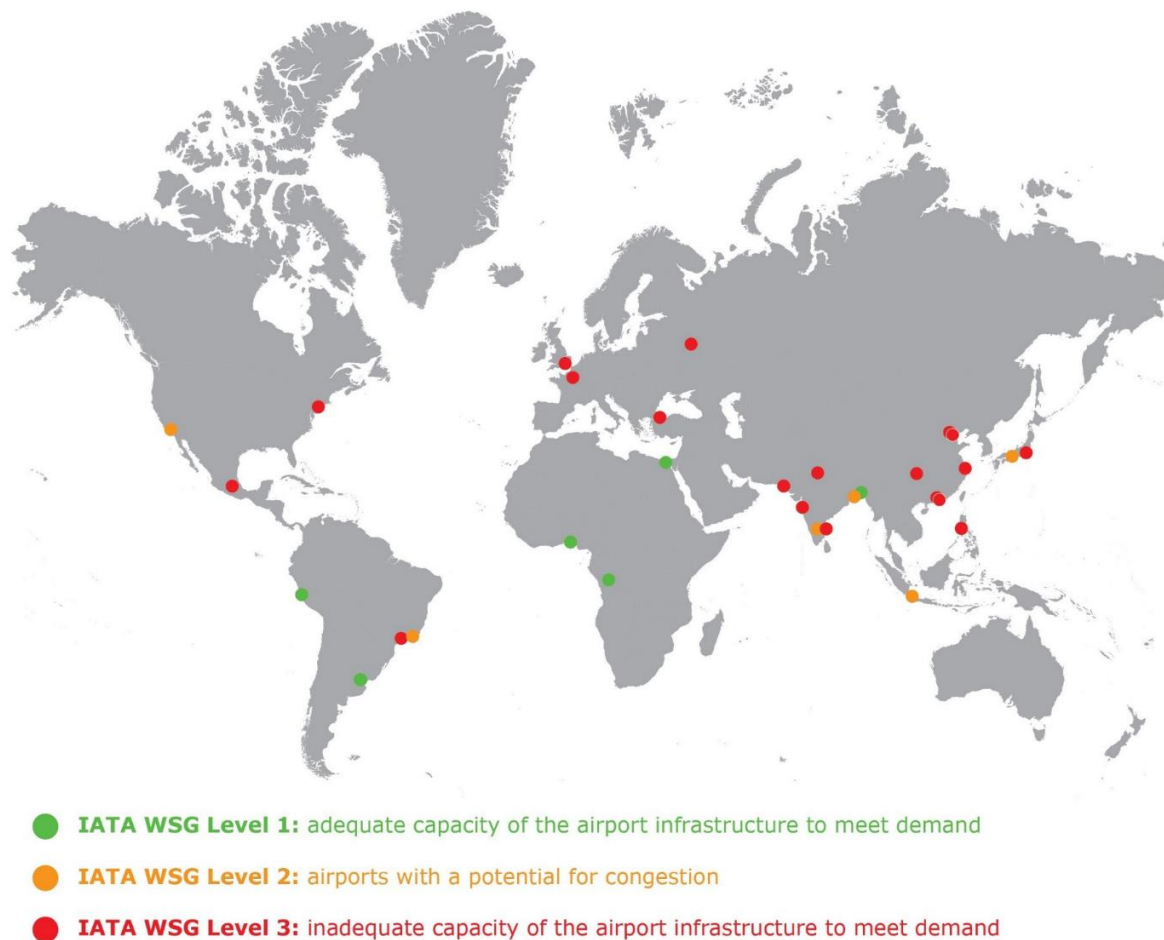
**IATA WSG Level 1:** adequate capacity of the airport infrastructure to meet demand

**IATA WSG Level 2:** airports with a potential for congestion

**IATA WSG Level 3:** inadequate capacity of the airport infrastructure to meet demand